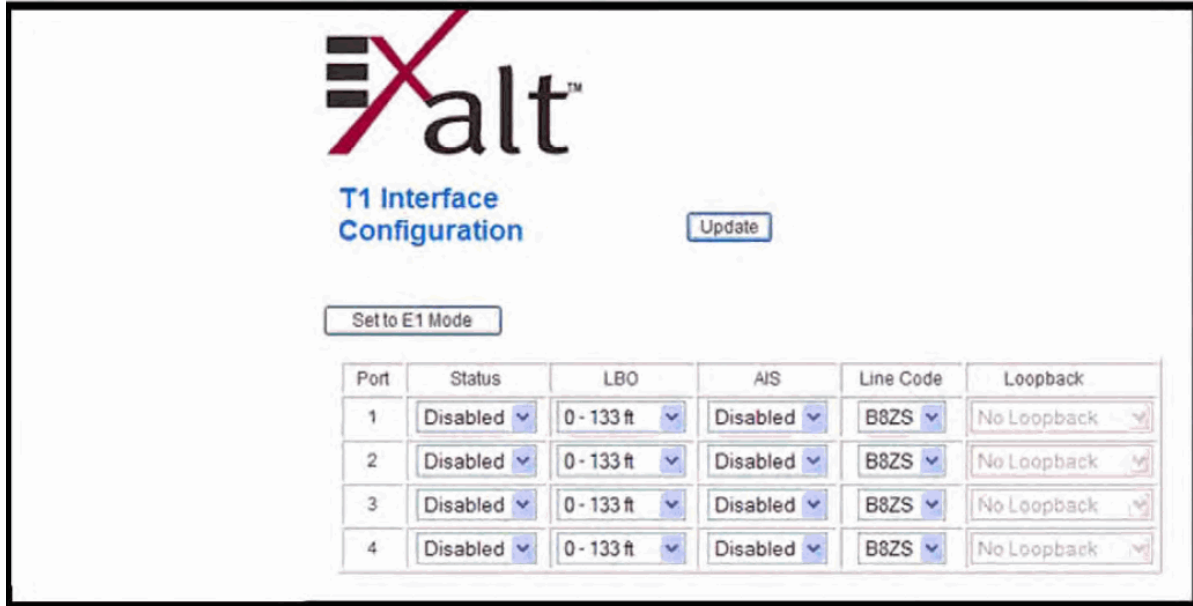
Xalt™

T1 Interface Configuration

Update

Set to E1 Mode

| Port | Status | LBO | AIS | Line Code | Loopback |
|---|---|---|---|---|---|
| 1 | Disabled | 0 - 133 ft | Disabled | B8ZS | No Loopback |
| 2 | Disabled | 0 - 133 ft | Disabled | B8ZS | No Loopback |
| 3 | Disabled | 0 - 133 ft | Disabled | B8ZS | No Loopback |
| 4 | Disabled | 0 - 133 ft | Disabled | B8ZS | No Loopback |